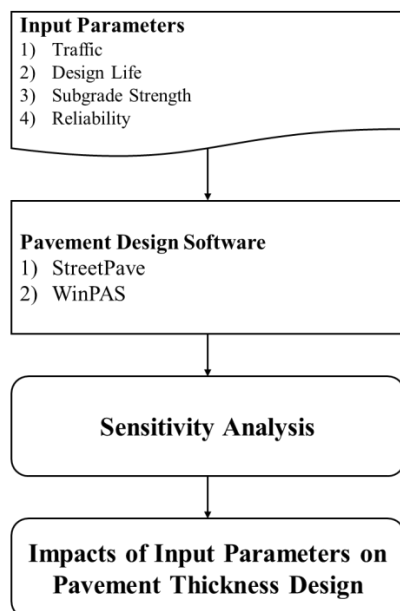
**Input Parameters**
1) Traffic
2) Design Life
3) Subgrade Strength
4) Reliability

**Pavement Design Software**
1) StreetPave
2) WinPAS

**Sensitivity Analysis**

**Impacts of Input Parameters on Pavement Thickness Design**